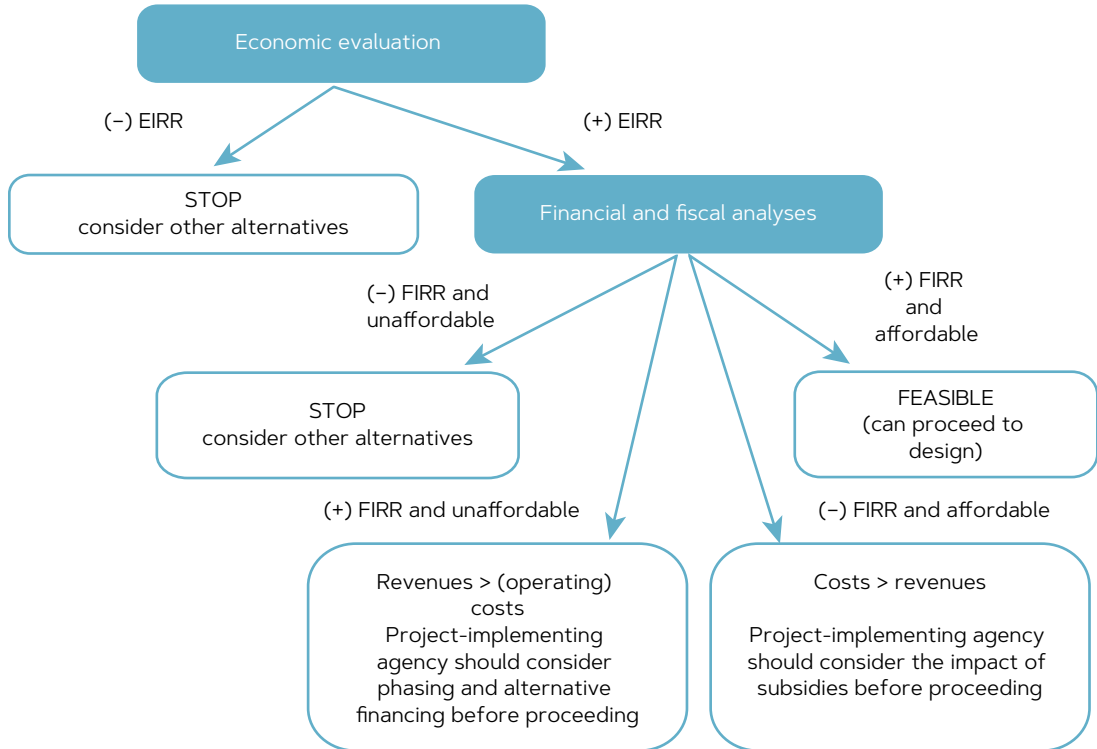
Economic evaluation

(−) EIRR

(+) EIRR

STOP
consider other alternatives

Financial and fiscal analyses

(−) FIRR and unaffordable

(+) FIRR and affordable

STOP
consider other alternatives

FEASIBLE
(can proceed to design)

(+) FIRR and unaffordable

(−) FIRR and affordable

Revenues > (operating) costs
Project-implementing agency should consider phasing and alternative financing before proceeding

Costs > revenues

Project-implementing agency should consider the impact of subsidies before proceeding